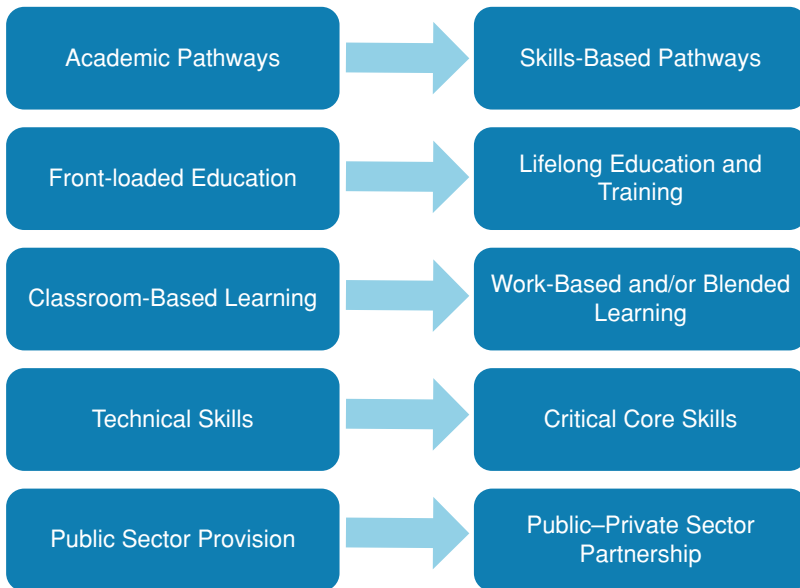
Academic Pathways

Skills-Based Pathways

Front-loaded Education

Lifelong Education and Training

Classroom-Based Learning

Work-Based and/or Blended Learning

Technical Skills

Critical Core Skills

Public Sector Provision

Public–Private Sector Partnership